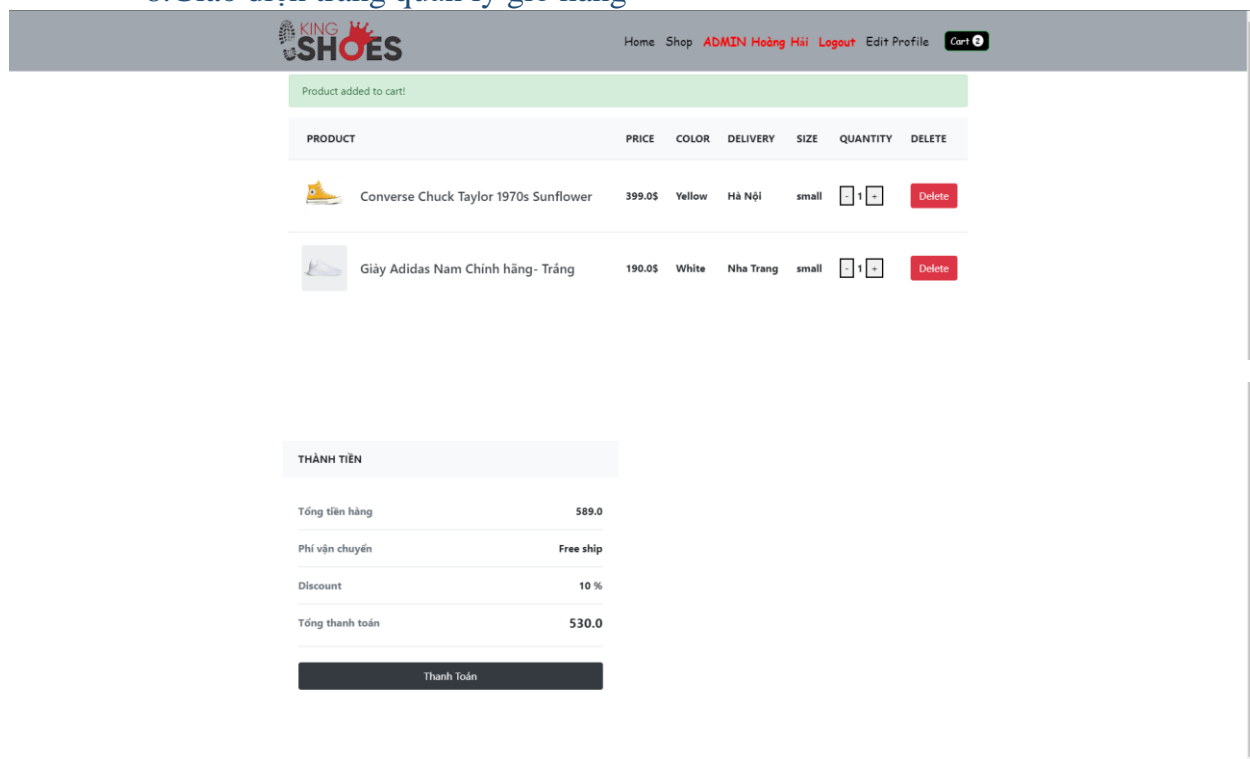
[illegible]

KING SHOES

Home Shop ADMIN Hoàng Hải Logout Edit Profile Cart 2

Product added to cart!

| PRODUCT | PRICE | COLOR | DELIVERY | SIZE | QUANTITY | DELETE |
|---|---|---|---|---|---|---|
| Converse Chuck Taylor 1970s Sunflower | 399.0$ | Yellow | Hà Nội | small | - 1 + | Delete |
| Giày Adidas Nam Chính hãng- Trắng | 190.0$ | White | Nha Trang | small | - 1 + | Delete |

THÀNH TIỀN

| | |
|---|---|
| Tổng tiền hàng | 589.0 |
| Phí vận chuyển | Free ship |
| Discount | 10 % |
| Tổng thanh toán | 530.0 |

Thanh Toán